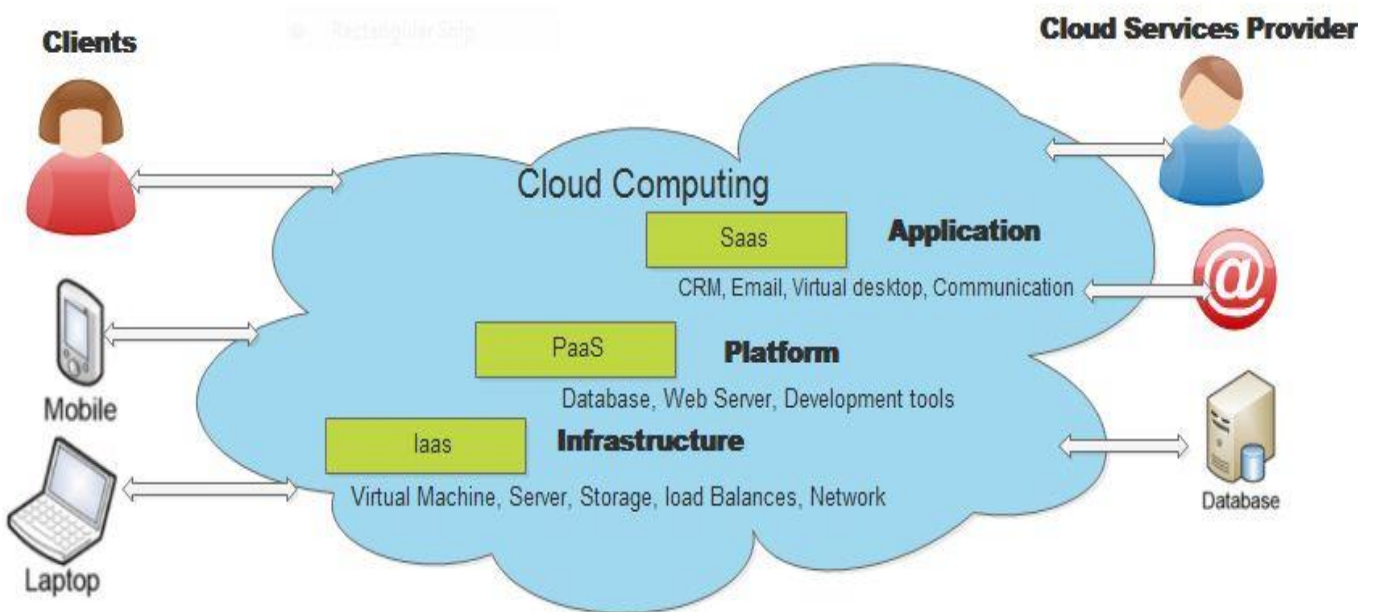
Clients

Rectangular Snip

Cloud Services Provider

Cloud Computing

Saas

Application

CRM, Email, Virtual desktop, Communication

PaaS

Platform

Database, Web Server, Development tools

Iaas

Infrastructure

Virtual Machine, Server, Storage, load Balances, Network

Mobile

Laptop

Database